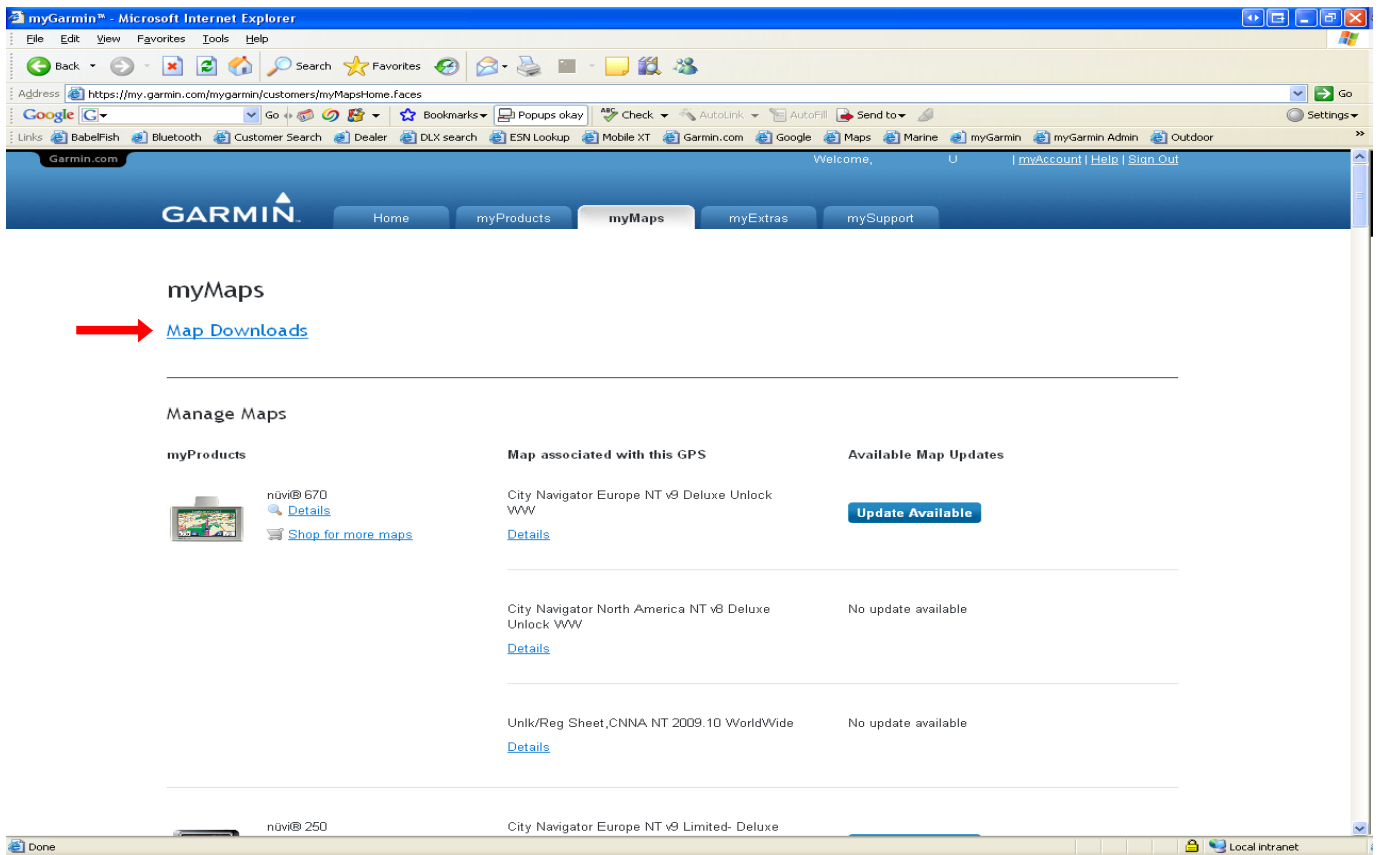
myGarmin™ - Microsoft Internet Explorer

File Edit View Favorites Tools Help

Back Search Favorites

Address https://my.garmin.com/mygarmin/customers/myMapsHome.faces Go

Google G Go Bookmarks Popups okay Check AutoLink AutoFill Send to Settings

Links BabelFish Bluetooth Customer Search Dealer DLX search ESN Lookup Mobile XT Garmin.com Google Maps Marine myGarmin myGarmin Admin Outdoor

Garmin.com

Welcome, U | myAccount | Help | Sign Out

GARMIN.

Home myProducts myMaps myExtras mySupport

myMaps

Map Downloads

Manage Maps

| myProducts | Map associated with this GPS | Available Map Updates |
|---|---|---|
| nüvi® 670 Details Shop for more maps | City Navigator Europe NT v9 Deluxe Unlock WW Details | Update Available |
| | City Navigator North America NT v8 Deluxe Unlock WW Details | No update available |
| | Unlk/Reg Sheet,CNNA NT 2009.10 WorldWide Details | No update available |
| nüvi® 250 | City Navigator Europe NT v9 Limited- Deluxe | |

Done Local intranet